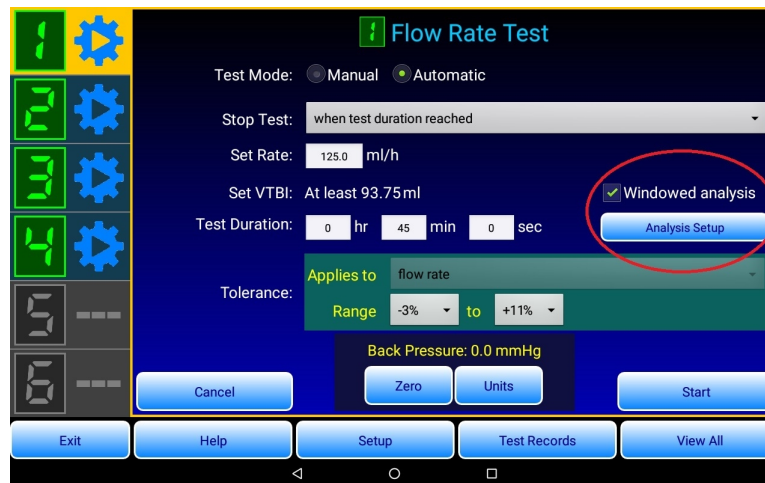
1
2
3
4
5 ---
6 ---

1 Flow Rate Test

Test Mode: Manual Automatic

Stop Test: when test duration reached

Set Rate: 125.0 ml/h

Set VTBI: At least 93.75 ml

Windowed analysis

Test Duration: 0 hr 45 min 0 sec

Analysis Setup

Tolerance: Applies to flow rate
Range -3% to +11%

Back Pressure: 0.0 mmHg

Cancel

Zero Units

Start

Exit Help Setup Test Records View All